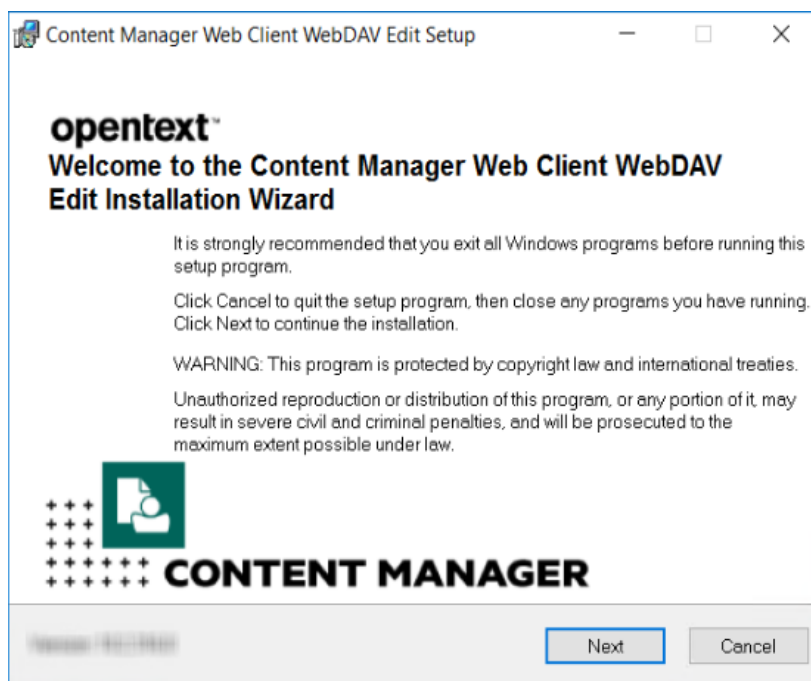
Content Manager Web Client WebDAV Edit Setup

opentext™

Welcome to the Content Manager Web Client WebDAV Edit Installation Wizard

It is strongly recommended that you exit all Windows programs before running this setup program.

Click Cancel to quit the setup program, then close any programs you have running. Click Next to continue the installation.

WARNING: This program is protected by copyright law and international treaties.

Unauthorized reproduction or distribution of this program, or any portion of it, may result in severe civil and criminal penalties, and will be prosecuted to the maximum extent possible under law.

CONTENT MANAGER

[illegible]

Next

Cancel